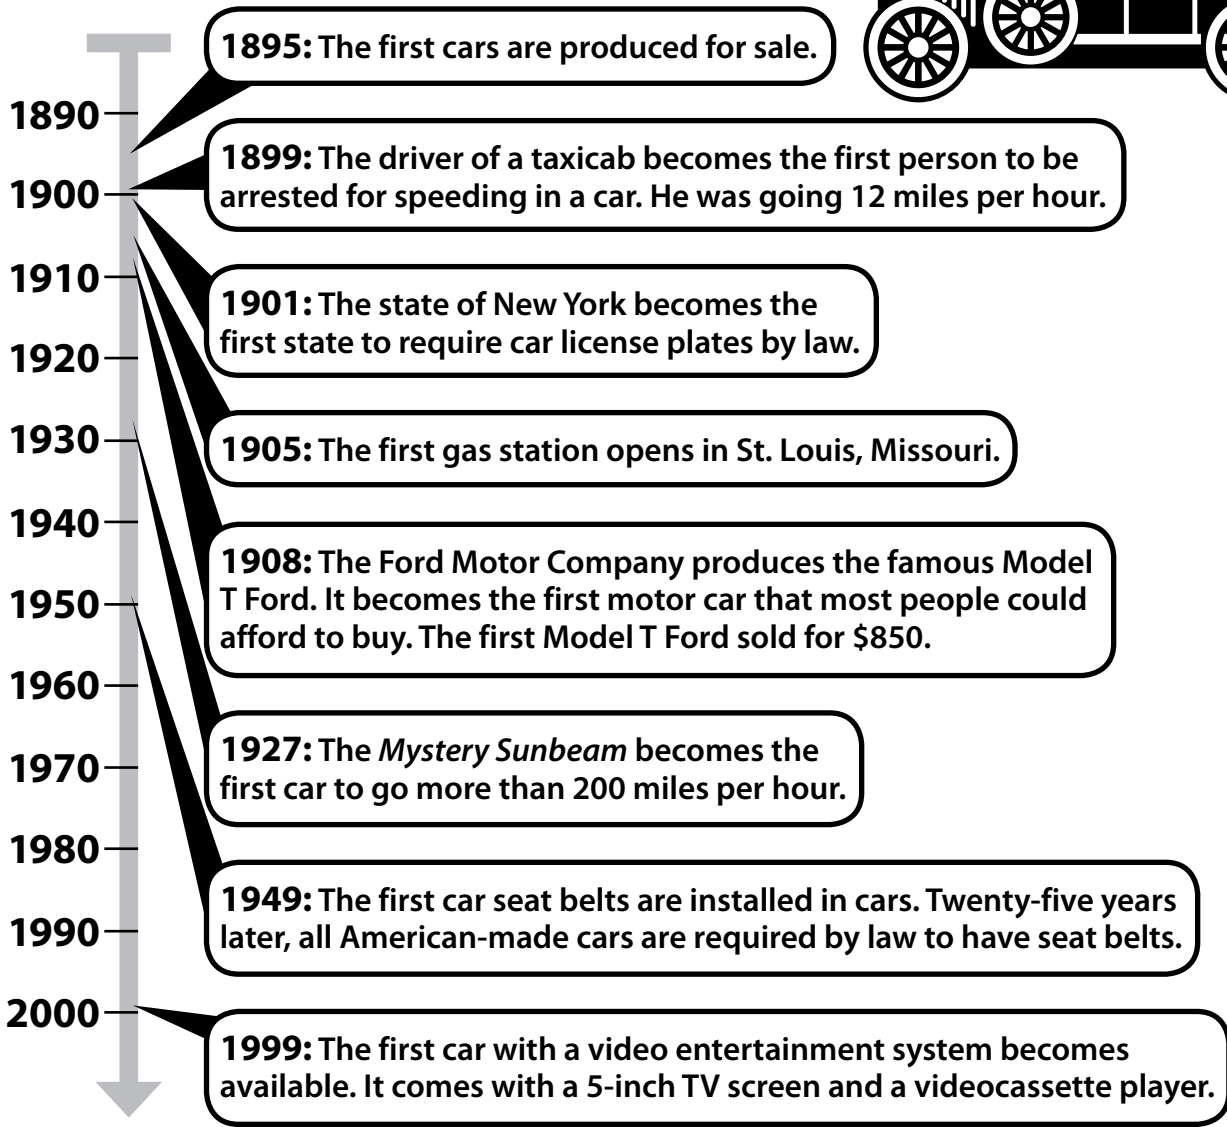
1890
1900
1910
1920
1930
1940
1950
1960
1970
1980
1990
2000

1895: The first cars are produced for sale.

1899: The driver of a taxicab becomes the first person to be arrested for speeding in a car. He was going 12 miles per hour.

1901: The state of New York becomes the first state to require car license plates by law.

1905: The first gas station opens in St. Louis, Missouri.

1908: The Ford Motor Company produces the famous Model T Ford. It becomes the first motor car that most people could afford to buy. The first Model T Ford sold for $850.

1927: The Mystery Sunbeam becomes the first car to go more than 200 miles per hour.

1949: The first car seat belts are installed in cars. Twenty-five years later, all American-made cars are required by law to have seat belts.

1999: The first car with a video entertainment system becomes available. It comes with a 5-inch TV screen and a videocassette player.